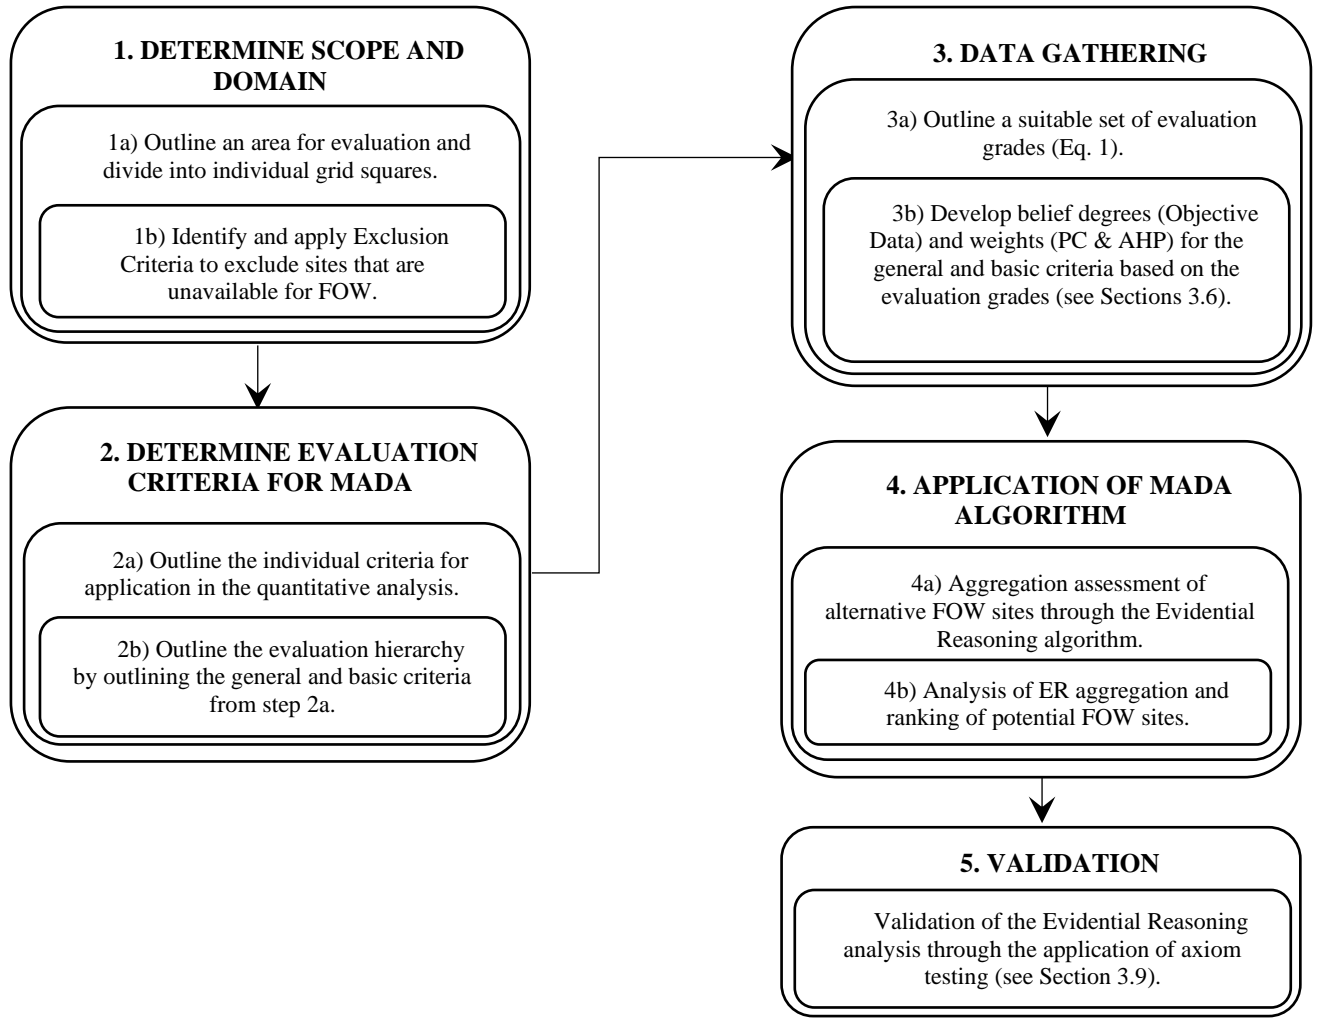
1. DETERMINE SCOPE AND DOMAIN

1a) Outline an area for evaluation and divide into individual grid squares.

1b) Identify and apply Exclusion Criteria to exclude sites that are unavailable for FOW.

2. DETERMINE EVALUATION CRITERIA FOR MADA

2a) Outline the individual criteria for application in the quantitative analysis.

2b) Outline the evaluation hierarchy by outlining the general and basic criteria from step 2a.

3. DATA GATHERING

3a) Outline a suitable set of evaluation grades (Eq. 1).

3b) Develop belief degrees (Objective Data) and weights (PC & AHP) for the general and basic criteria based on the evaluation grades (see Sections 3.6).

4. APPLICATION OF MADA ALGORITHM

4a) Aggregation assessment of alternative FOW sites through the Evidential Reasoning algorithm.

4b) Analysis of ER aggregation and ranking of potential FOW sites.

5. VALIDATION

Validation of the Evidential Reasoning analysis through the application of axiom testing (see Section 3.9).